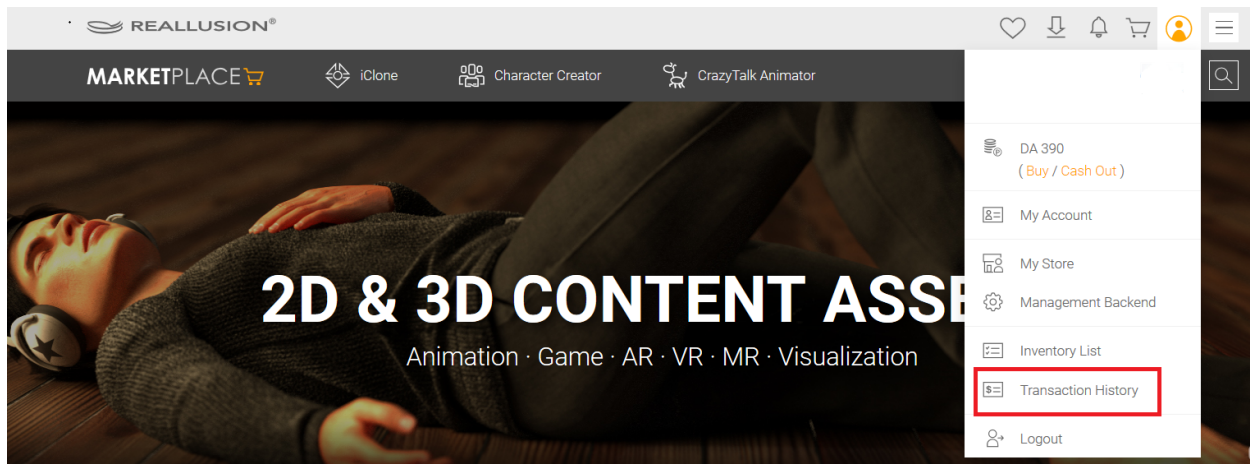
REALLUSION®

MARKETPLACE

iClone

Character Creator

CrazyTalk Animator

DA 390
( Buy / Cash Out )

My Account

My Store

Management Backend

Inventory List

Transaction History

Logout

2D & 3D CONTENT ASSE

Animation · Game · AR · VR · MR · Visualization